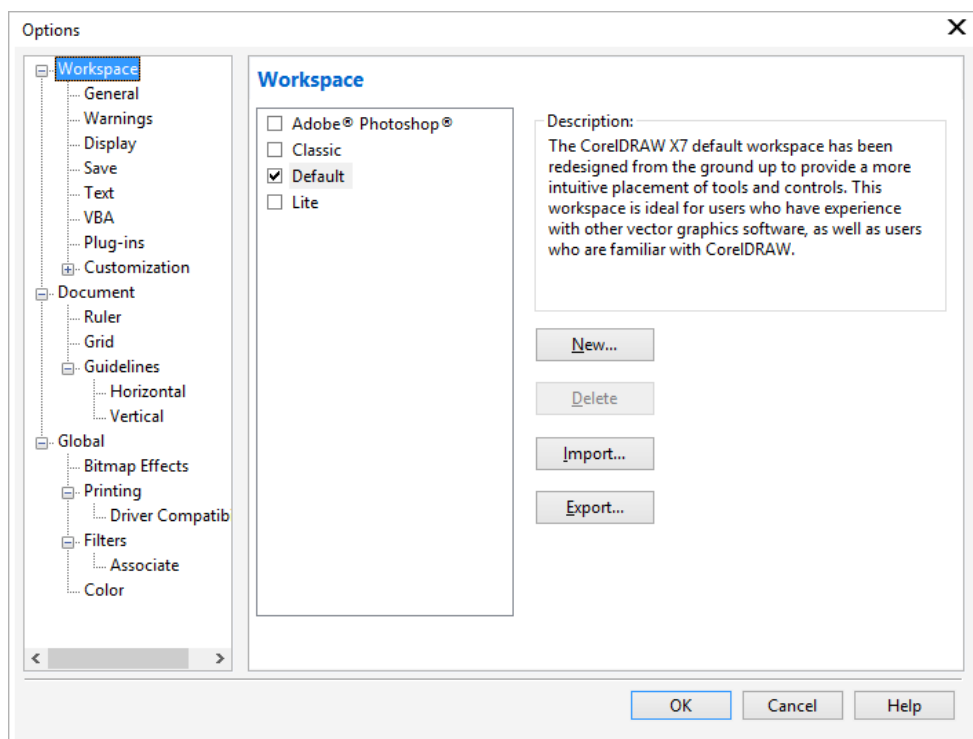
Options

Workspace
General
Warnings
Display
Save
Text
VBA
Plug-ins
Customization
Document
Ruler
Grid
Guidelines
Horizontal
Vertical
Global
Bitmap Effects
Printing
Driver Compatib
Filters
Associate
Color

Workspace

☐ Adobe® Photoshop®
☐ Classic
☑ Default
☐ Lite

Description:
The CorelDRAW X7 default workspace has been redesigned from the ground up to provide a more intuitive placement of tools and controls. This workspace is ideal for users who have experience with other vector graphics software, as well as users who are familiar with CorelDRAW.

New...
Delete
Import...
Export...

OK
Cancel
Help